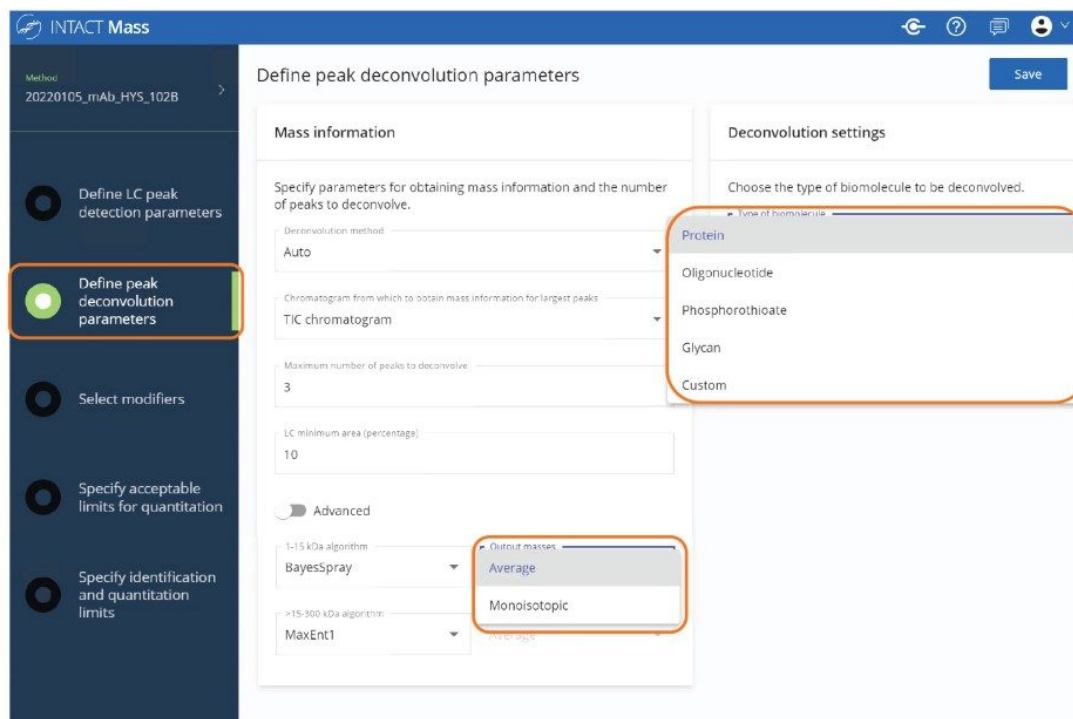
INTACT Mass

Method
20220105_mAb_HYS_102B

Define LC peak detection parameters

Define peak deconvolution parameters

Select modifiers

Specify acceptable limits for quantitation

Specify identification and quantitation limits

Define peak deconvolution parameters

Save

Mass information

Specify parameters for obtaining mass information and the number of peaks to deconvolve.

Deconvolution method
Auto

Chromatogram from which to obtain mass information for largest peaks
TIC chromatogram

Maximum number of peaks to deconvolve
3

LC minimum area (percentage)
10

Advanced

1-15 kDa algorithm
BayesSpray

>15-300 kDa algorithm
MaxEnt1

Output masses
Average
Monoisotopic

Deconvolution settings

Choose the type of biomolecule to be deconvolved.

Type of biomolecule
Protein
Oligonucleotide
Phosphorothioate
Glycan
Custom